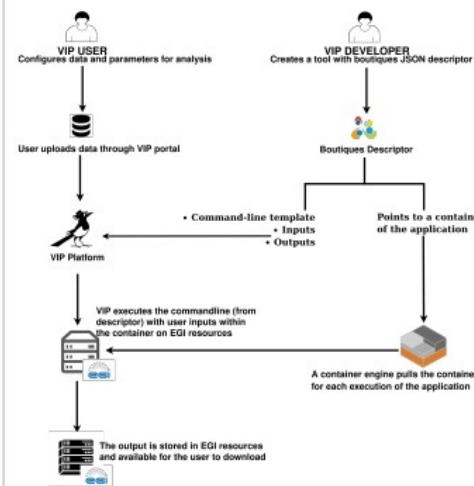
VIP USER
Configures data and parameters for analysis

VIP DEVELOPER
Creates a tool with boutiques JSON descriptor

User uploads data through VIP portal

Boutiques Descriptor

• Command-line template
• Inputs
• Outputs

Points to a contain
of the application

VIP Platform

VIP executes the commandline (from descriptor) with user inputs within the container on EGI resources

A container engine pulls the containe
for each execution of the application

The output is stored in EGI resources and available for the user to download